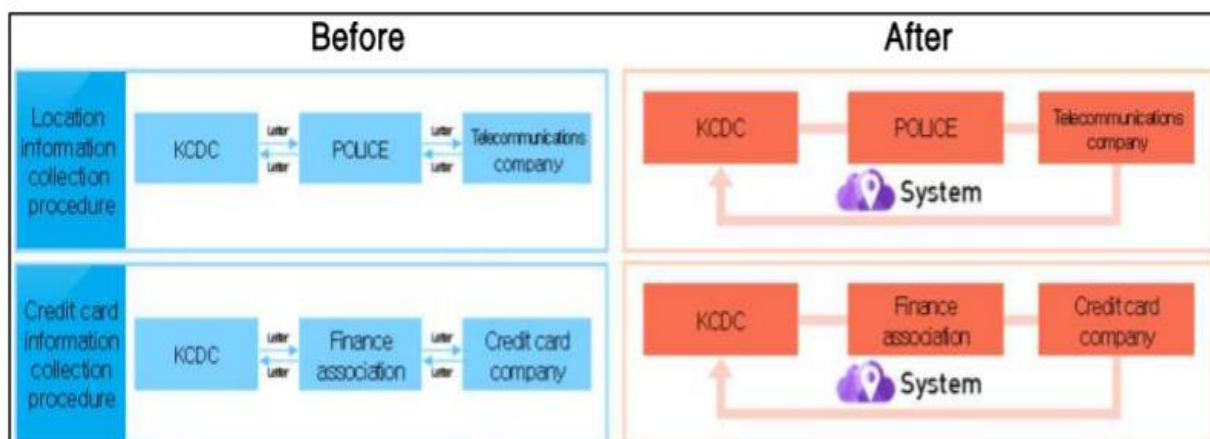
| | Before | After |
|---|---|---|
| Location information collection procedure | KCDC ⇄ (Letter / Letter) POLICE ⇄ (Letter / Letter) Telecommunications company | KCDC — POLICE — Telecommunications company, System |
| Credit card information collection procedure | KCDC ⇄ (Letter / Letter) Finance association ⇄ (Letter / Letter) Credit card company | KCDC — Finance association — Credit card company, System |